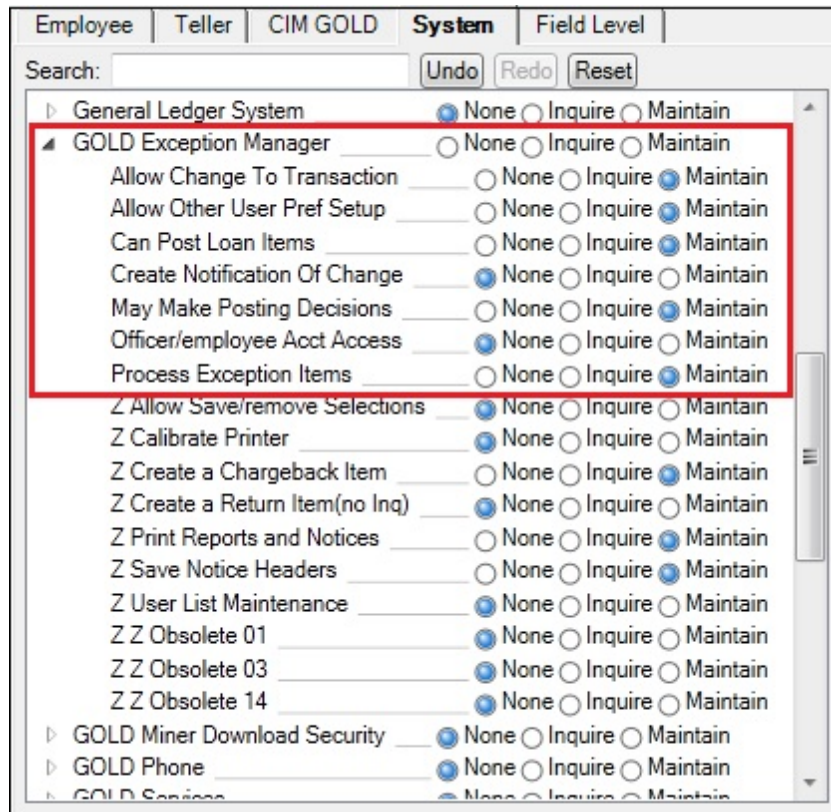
Employee | Teller | CIM GOLD | System | Field Level

Search: Undo Redo Reset

General Ledger System None Inquire Maintain
GOLD Exception Manager None Inquire Maintain
Allow Change To Transaction None Inquire Maintain
Allow Other User Pref Setup None Inquire Maintain
Can Post Loan Items None Inquire Maintain
Create Notification Of Change None Inquire Maintain
May Make Posting Decisions None Inquire Maintain
Officer/employee Acct Access None Inquire Maintain
Process Exception Items None Inquire Maintain
Z Allow Save/remove Selections None Inquire Maintain
Z Calibrate Printer None Inquire Maintain
Z Create a Chargeback Item None Inquire Maintain
Z Create a Return Item(no Inq) None Inquire Maintain
Z Print Reports and Notices None Inquire Maintain
Z Save Notice Headers None Inquire Maintain
Z User List Maintenance None Inquire Maintain
Z Z Obsolete 01 None Inquire Maintain
Z Z Obsolete 03 None Inquire Maintain
Z Z Obsolete 14 None Inquire Maintain
GOLD Miner Download Security None Inquire Maintain
GOLD Phone None Inquire Maintain
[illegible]